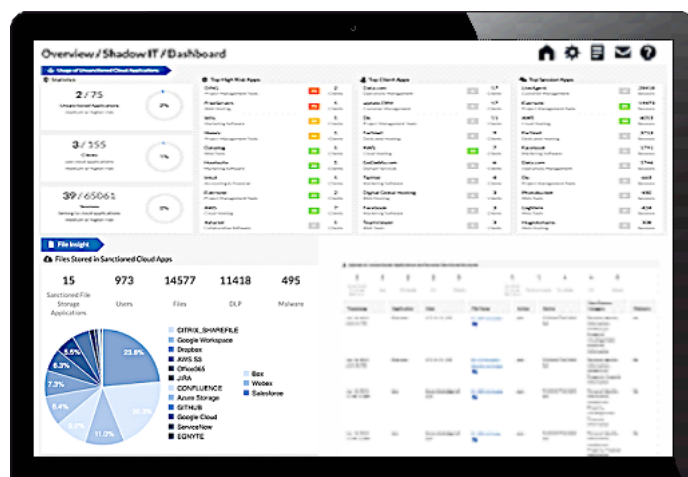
Overview / Shadow IT / Dashboard

Usage of Unsanctioned Cloud Applications

Statistics

2 / 75
Unsanctioned Applications

3 / 155
Clients

39 / 65061
Sessions

Top High Risk Apps

Top Client Apps

Top Session Apps

Dato.com

Dropbox

Zoho

Facebook

Kwiff

GoDaddy.com

Twitter

Digital Ocean Hosting

Facebook

Fluentsoft

Loadgent

Evernote

AWS

Facebook

Dato.com

Box

Glitch

File Insight

Files Stored in Sanctioned Cloud Apps

| 15 | 973 | 14577 | 11418 | 495 |
|---|---|---|---|---|
| Sanctioned File Storage Applications | Users | Files | DLP | Malware |

23.6%
5.5%
6.3%
7.3%
8.4%
11.0%
35.2%

CITRIX_SHAREFILE
Google Workspace
Dropbox
AWS S3
Office365
JIRA
CONFLUENCE
Azure Storage
GITHUB
Google Cloud
ServiceNow
EGNYTE

Box
Webex
Salesforce

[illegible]